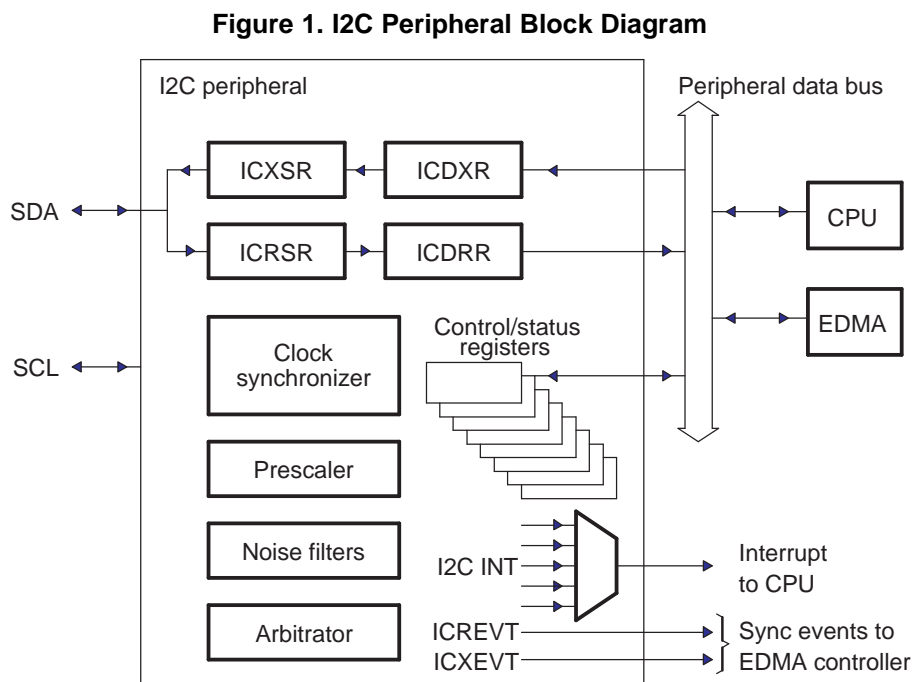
Figure 1. I2C Peripheral Block Diagram

I2C peripheral

Peripheral data bus

ICXSR

ICDXR

SDA

ICRSR

ICDRR

CPU

EDMA

Control/status registers

Clock synchronizer

SCL

Prescaler

Noise filters

I2C INT

Interrupt to CPU

Arbitrator

ICREVT

ICXEVT

Sync events to EDMA controller